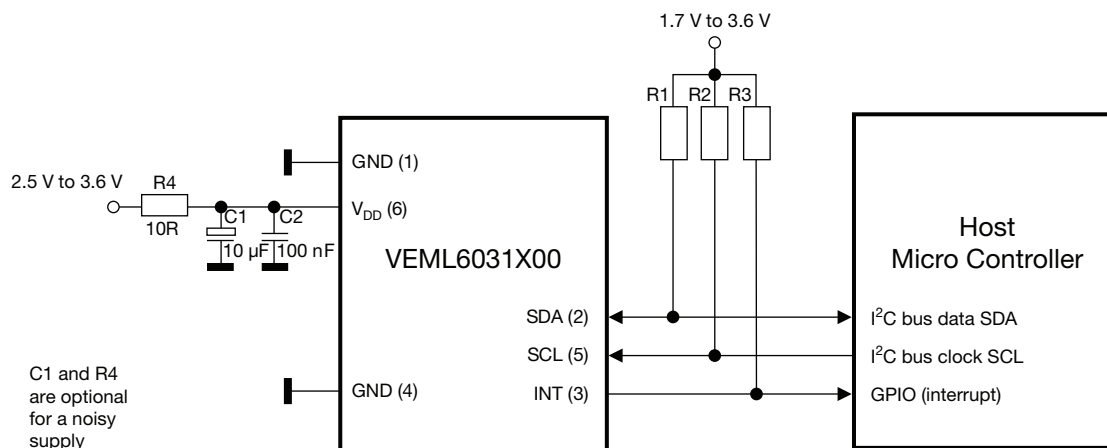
1.7 V to 3.6 V

R1 R2 R3

GND (1)

2.5 V to 3.6 V

R4

10R

C1

C2

$V_{DD}$ (6)

10 µF

100 nF

VEML6031X00

Host
Micro Controller

SDA (2)

$I^2C$ bus data SDA

SCL (5)

$I^2C$ bus clock SCL

C1 and R4 are optional for a noisy supply

GND (4)

INT (3)

GPIO (interrupt)